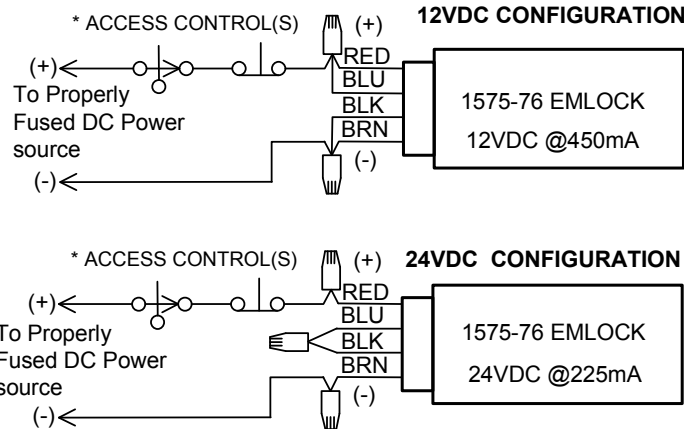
* ACCESS CONTROL(S)

(+)

12VDC CONFIGURATION

(+)

To Properly Fused DC Power source

(-)

RED
BLU
BLK
BRN

(-)

1575-76 EMLOCK
12VDC @450mA

* ACCESS CONTROL(S)

(+)

24VDC CONFIGURATION

(+)

To Properly Fused DC Power source

(-)

RED
BLU
BLK
BRN

(-)

1575-76 EMLOCK
24VDC @225mA